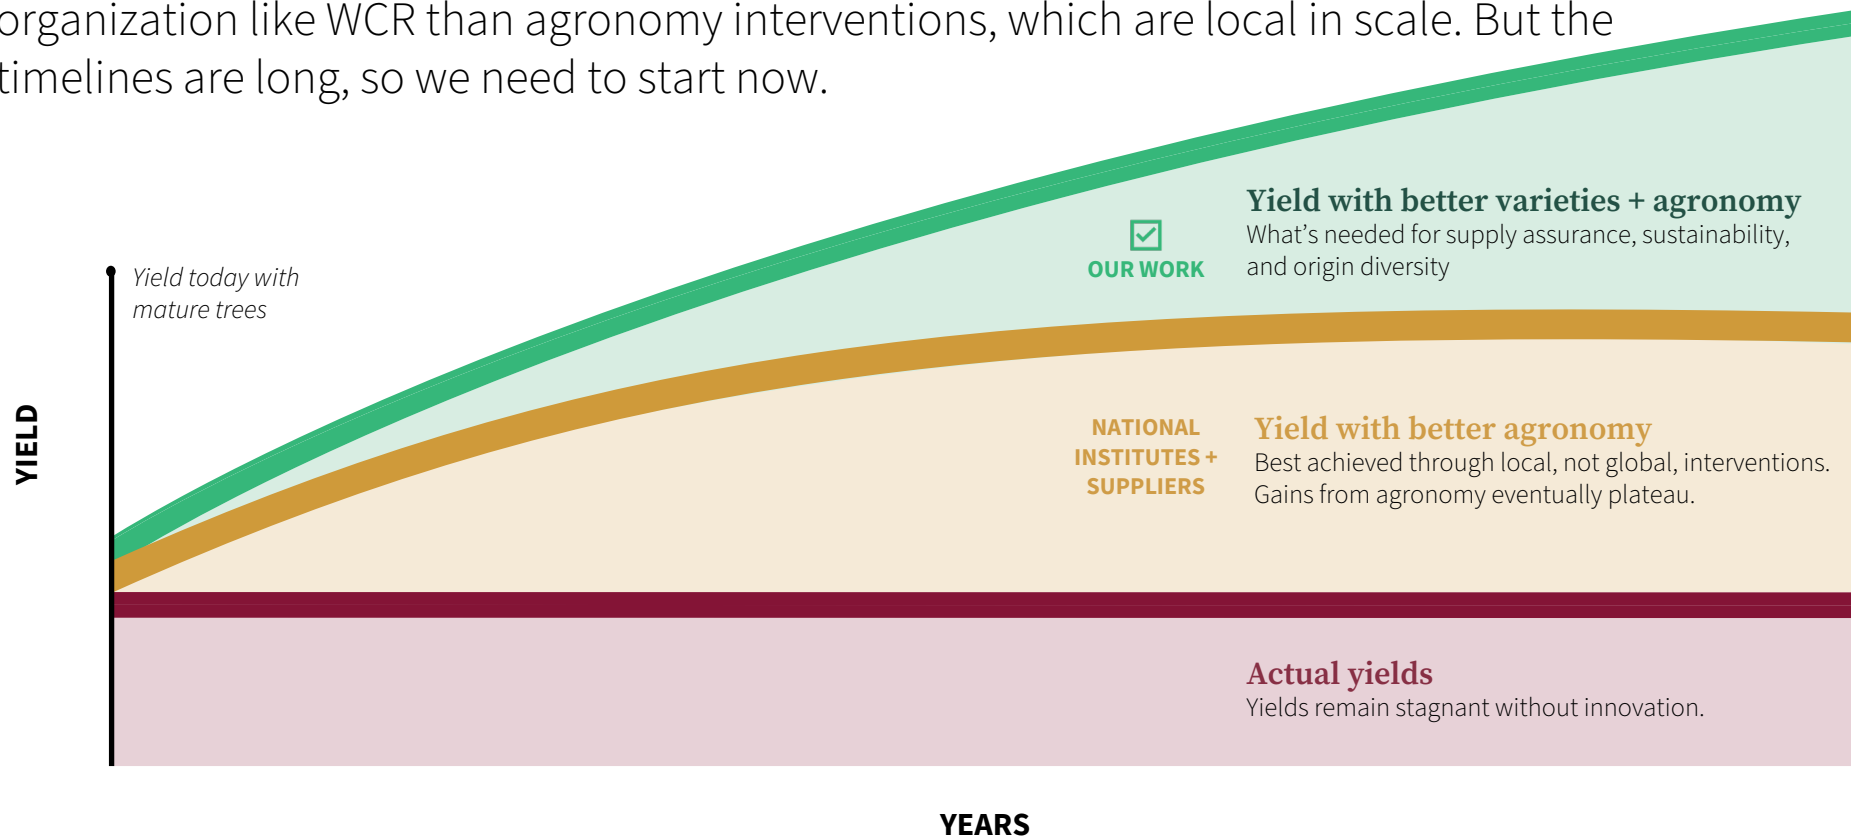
organization like WCR than agronomy interventions, which are local in scale. But the timelines are long, so we need to start now.

Yield today with mature trees

YIELD

OUR WORK

Yield with better varieties + agronomy
What's needed for supply assurance, sustainability, and origin diversity

NATIONAL INSTITUTES + SUPPLIERS

Yield with better agronomy
Best achieved through local, not global, interventions. Gains from agronomy eventually plateau.

Actual yields
Yields remain stagnant without innovation.

YEARS